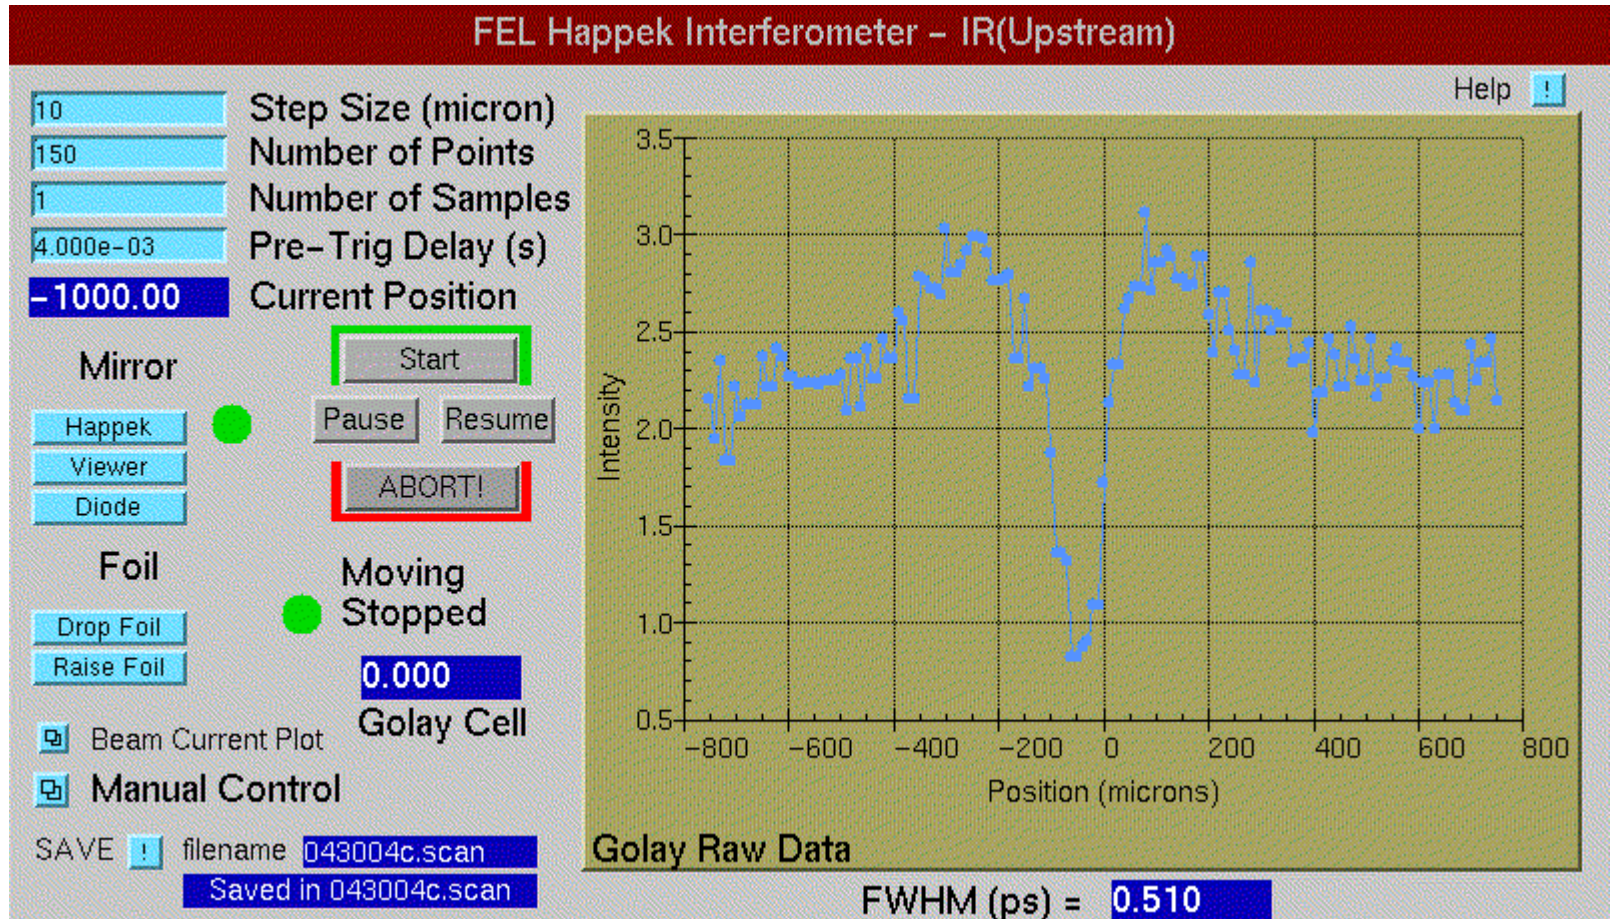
FEL Happek Interferometer – IR(Upstream)

10 Step Size (micron)
150 Number of Points
1 Number of Samples
4.000e-03 Pre-Trig Delay (s)
-1000.00 Current Position

Mirror
Happek
Viewer
Diode

Start
Pause
Resume
ABORT!

Foil
Drop Foil
Raise Foil

Moving
Stopped

0.000
Golay Cell

Beam Current Plot
Manual Control

SAVE ! filename 043004c.scan
Saved in 043004c.scan

Help !

3.5
3.0
2.5
2.0
1.5
1.0
0.5
Intensity
-800 -600 -400 -200 0 200 400 600 800
Position (microns)
Golay Raw Data

FWHM (ps) = 0.510